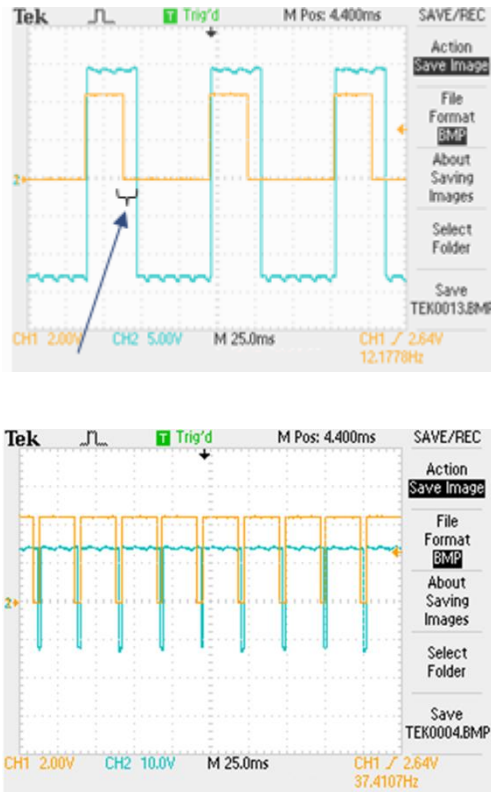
Tek
T Trig'd
M Pos: 4.400ms
SAVE/REC

Action
Save Image

File
Format
BMP

About
Saving
Images

Select
Folder

Save
TEK0013.BMP

CH1 2.00V
CH2 5.00V
M 25.0ms
CH1 ╱ 2.64V
12.1778Hz

Tek
T Trig'd
M Pos: 4.400ms
SAVE/REC

Action
Save Image

File
Format
BMP

About
Saving
Images

Select
Folder

Save
TEK0004.BMP

CH1 2.00V
CH2 10.0V
M 25.0ms
CH1 ╱ 2.64V
37.4107Hz